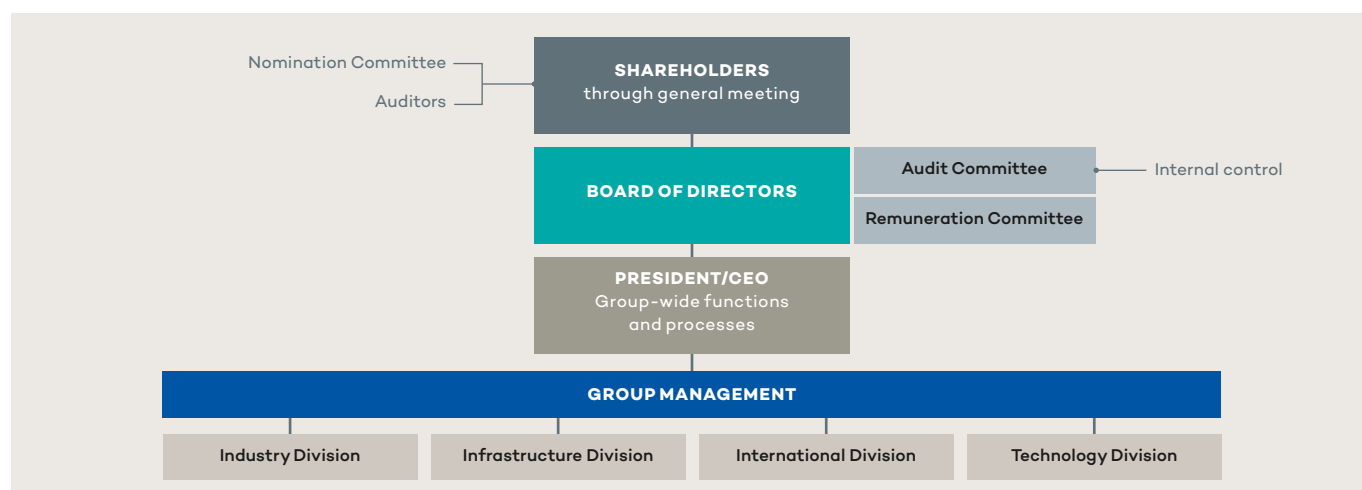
Nomination Committee

Auditors

SHAREHOLDERS
through general meeting

BOARD OF DIRECTORS

Audit Committee

Internal control

Remuneration Committee

PRESIDENT/CEO
Group-wide functions and processes

GROUP MANAGEMENT

Industry Division

Infrastructure Division

International Division

Technology Division